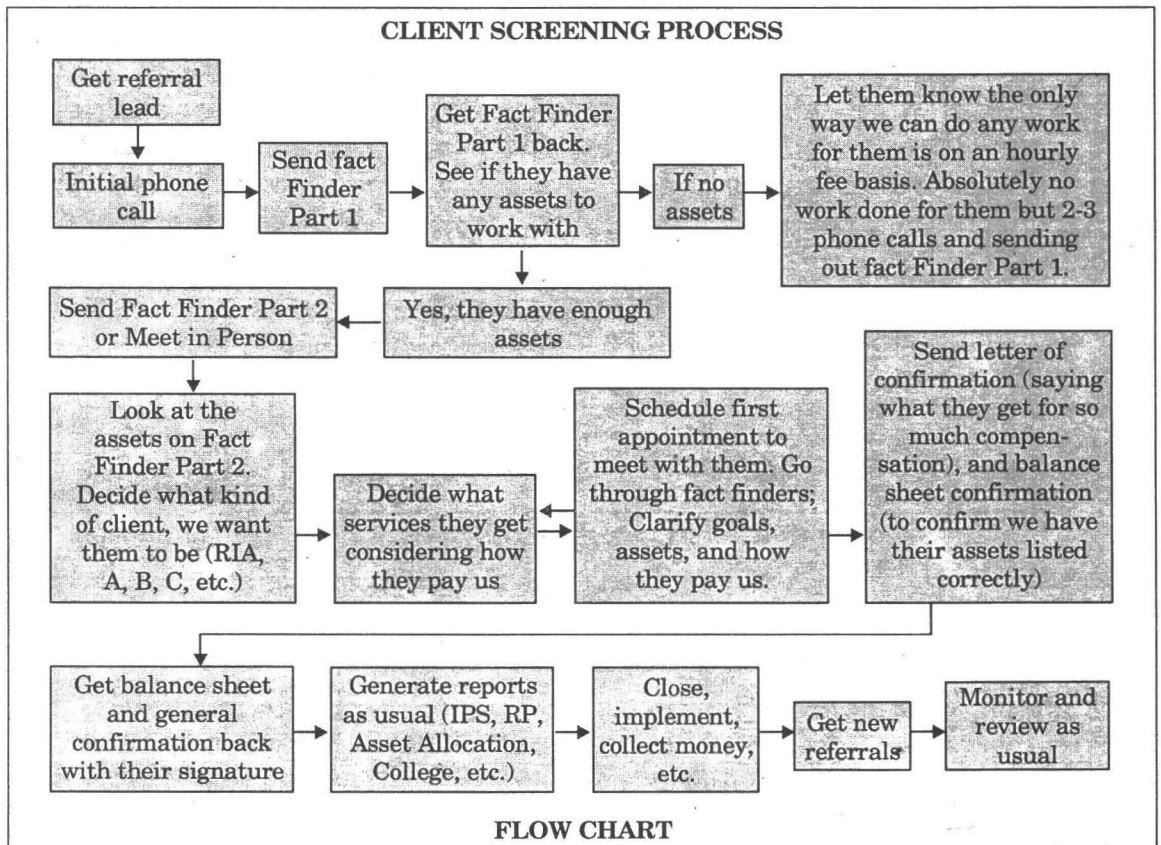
CLIENT SCREENING PROCESS

Get referral lead

Initial phone call

Send fact Finder Part 1

Get Fact Finder Part 1 back. See if they have any assets to work with

If no assets

Let them know the only way we can do any work for them is on an hourly fee basis. Absolutely no work done for them but 2-3 phone calls and sending out fact Finder Part 1.

Yes, they have enough assets

Send Fact Finder Part 2 or Meet in Person

Look at the assets on Fact Finder Part 2. Decide what kind of client, we want them to be (RIA, A, B, C, etc.)

Decide what services they get considering how they pay us

Schedule first appointment to meet with them. Go through fact finders; Clarify goals, assets, and how they pay us.

Send letter of confirmation (saying what they get for so much compensation), and balance sheet confirmation (to confirm we have their assets listed correctly)

Get balance sheet and general confirmation back with their signature

Generate reports as usual (IPS, RP, Asset Allocation, College, etc.)

Close, implement, collect money, etc.

Get new referrals

Monitor and review as usual

FLOW CHART